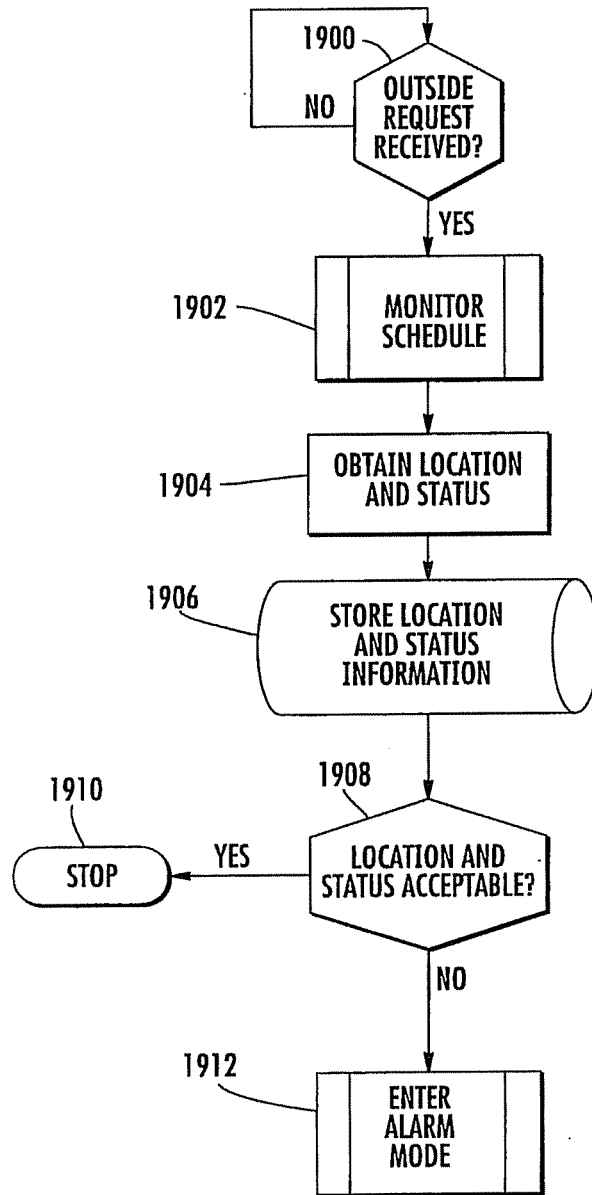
1900
NO
OUTSIDE REQUEST RECEIVED?
YES
1902
MONITOR SCHEDULE
1904
OBTAIN LOCATION AND STATUS
1906
STORE LOCATION AND STATUS INFORMATION
1910
1908
STOP
YES
LOCATION AND STATUS ACCEPTABLE?
NO
1912
ENTER ALARM MODE